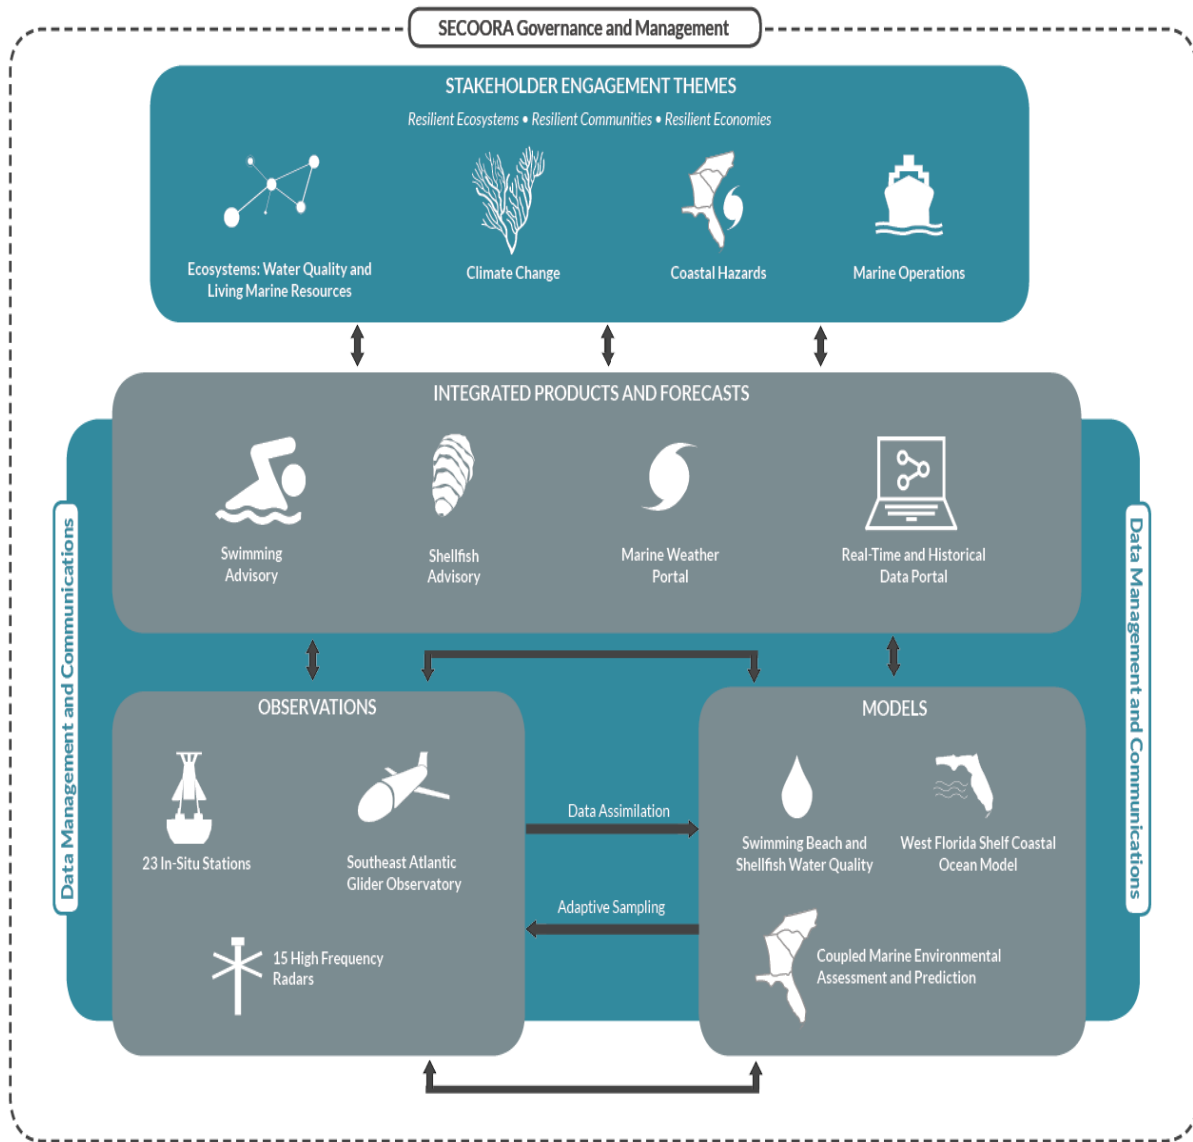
SECOORA Governance and Management

STAKEHOLDER ENGAGEMENT THEMES

Resilient Ecosystems • Resilient Communities • Resilient Economies

Ecosystems: Water Quality and Living Marine Resources

Climate Change

Coastal Hazards

Marine Operations

INTEGRATED PRODUCTS AND FORECASTS

Swimming Advisory

Shellfish Advisory

Marine Weather Portal

Real-Time and Historical Data Portal

Data Management and Communications

Data Management and Communications

OBSERVATIONS

23 In-Situ Stations

Southeast Atlantic Glider Observatory

15 High Frequency Radars

Data Assimilation

Adaptive Sampling

MODELS

Swimming Beach and Shellfish Water Quality

West Florida Shelf Coastal Ocean Model

Coupled Marine Environmental Assessment and Prediction